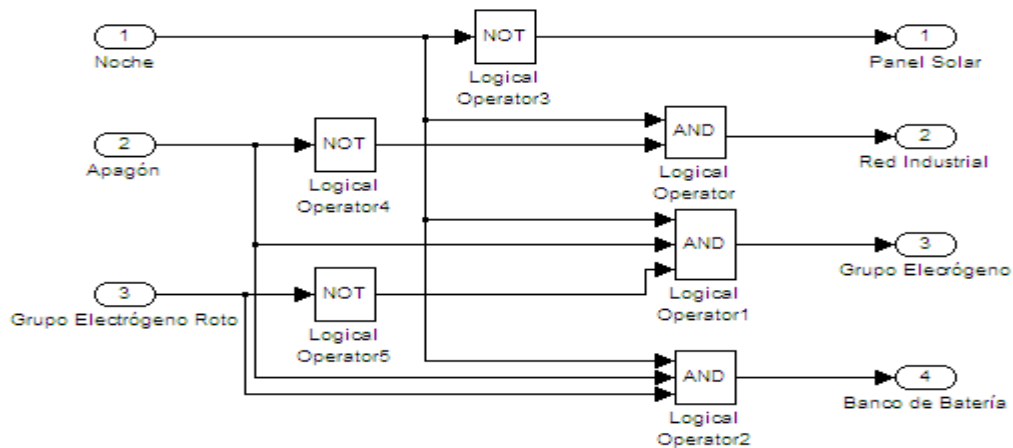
1
Noche

NOT
Logical Operator3

1
Panel Solar

2
Apagón

NOT
Logical Operator4

AND
Logical Operator

2
Red Industrial

AND
Logical Operator1

3
Grupo Elecrógeno

3
Grupo Electrógeno Roto

NOT
Logical Operator5

AND
Logical Operator2

4
Banco de Batería